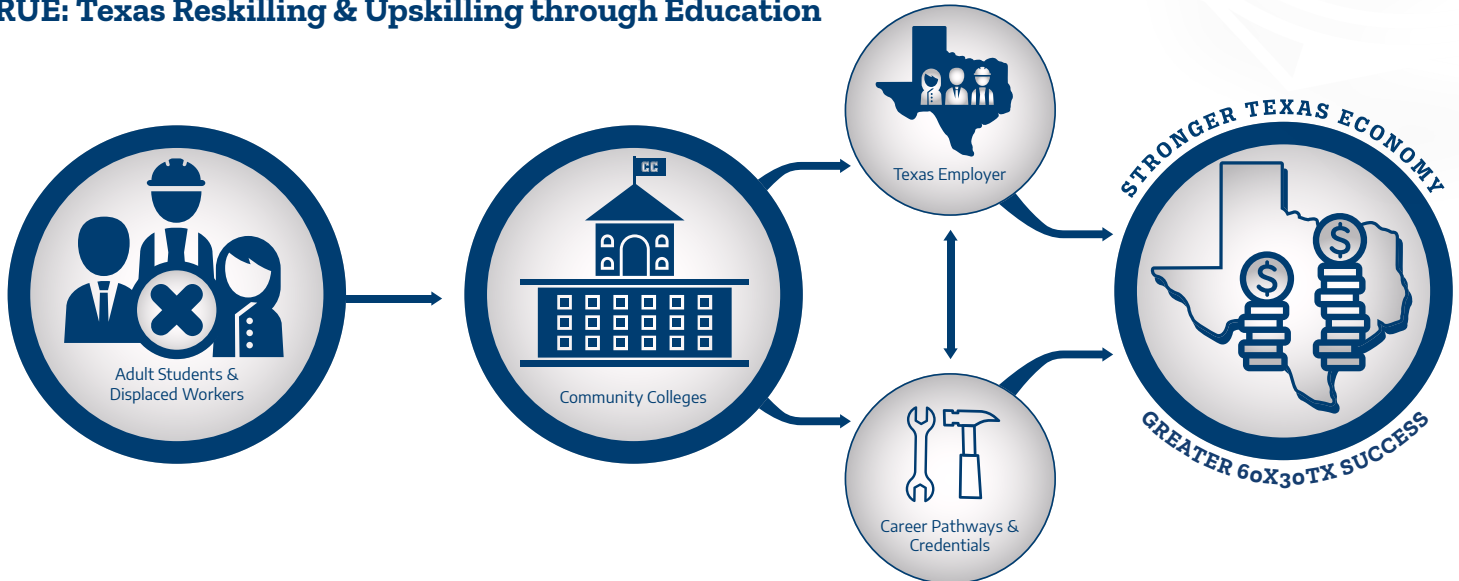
RUE: Texas Reskilling & Upskilling through Education

Adult Students & Displaced Workers

CC

Community Colleges

Texas Employer

Career Pathways & Credentials

STRONGER TEXAS ECONOMY

GREATER 60X30TX SUCCESS